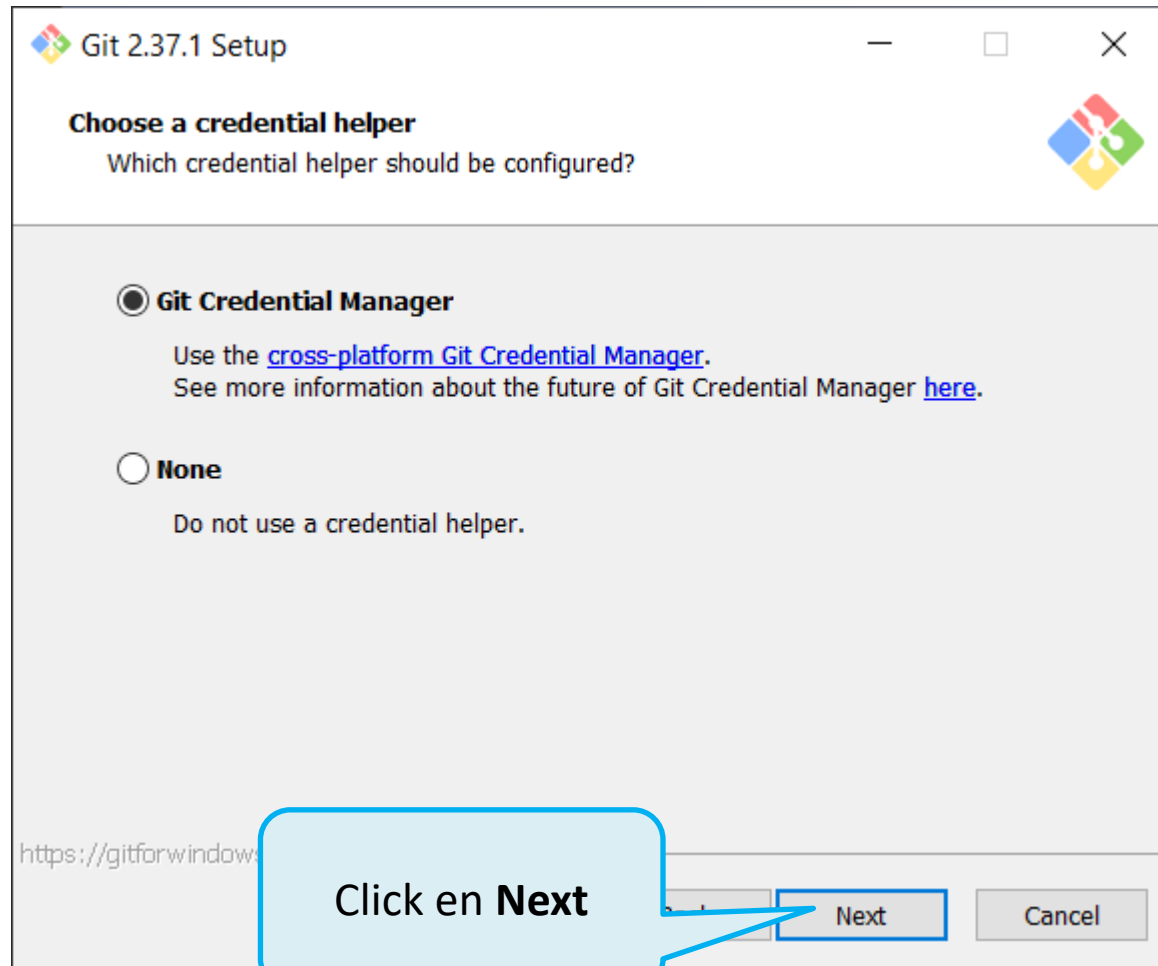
Git 2.37.1 Setup

Choose a credential helper
Which credential helper should be configured?

Git Credential Manager

Use the cross-platform Git Credential Manager.
See more information about the future of Git Credential Manager here.

None

Do not use a credential helper.

https://gitforwindows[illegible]

Click en **Next**

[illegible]

Next

Cancel